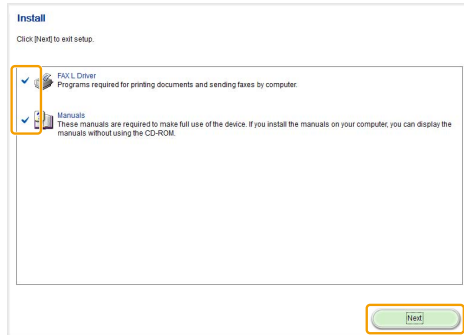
Install

Click [Next] to exit setup.

FAX L Driver
Programs required for printing documents and sending faxes by computer.

Manuals
These manuals are required to make full use of the device. If you install the manuals on your computer, you can display the manuals without using the CD-ROM.

Next